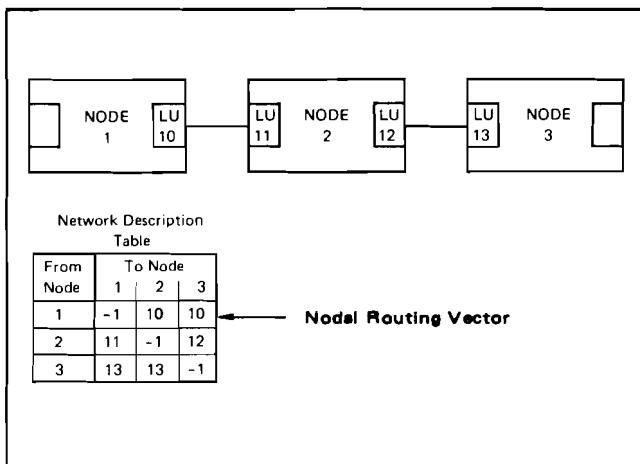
NODE 1 LU 10

LU 11 NODE 2 LU 12

LU 13 NODE 3

Network Description Table

| From Node | To Node 1 | 2 | 3 |
|---|---|---|---|
| 1 | -1 | 10 | 10 |
| 2 | 11 | -1 | 12 |
| 3 | 13 | 13 | -1 |

Nodal Routing Vector